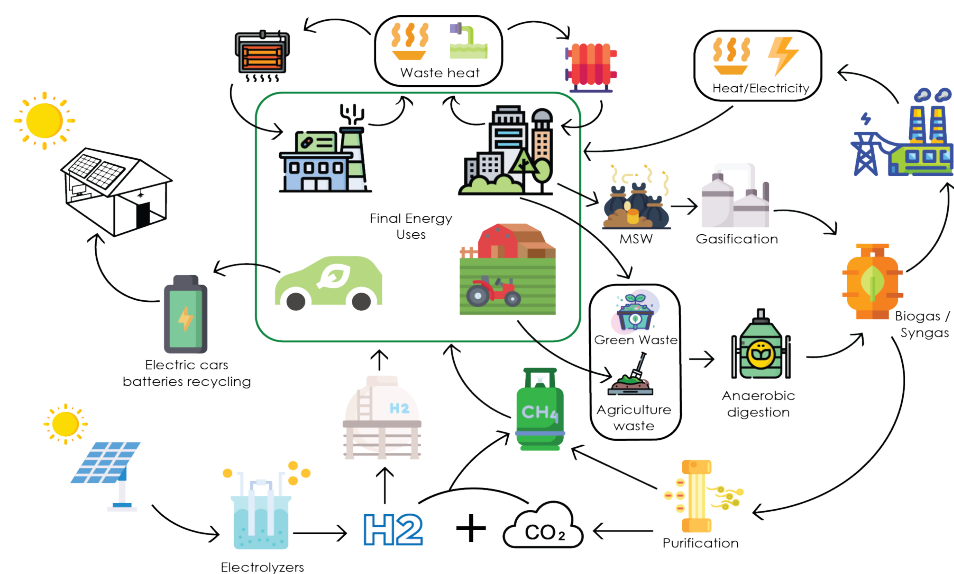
Waste heat

Heat/Electricity

Final Energy Uses

MSW

Gasification

Biogas / Syngas

Green Waste

Agriculture waste

Anaerobic digestion

Electric cars batteries recycling

H2

$CH_4$

Electrolyzers

H2

+

$CO_2$

Purification